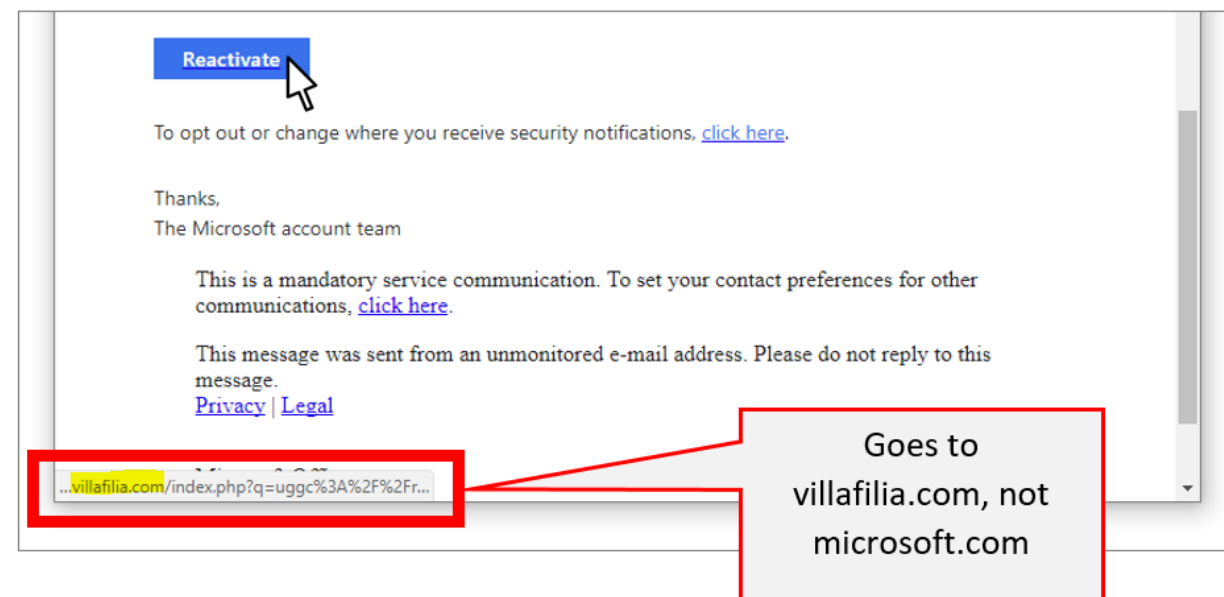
Reactivate

To opt out or change where you receive security notifications, click here.

Thanks,
The Microsoft account team

This is a mandatory service communication. To set your contact preferences for other communications, click here.

This message was sent from an unmonitored e-mail address. Please do not reply to this message.
Privacy | Legal

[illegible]

...villafilia.com/index.php?q=uggc%3A%2F%2Fr...

Goes to villafilia.com, not microsoft.com